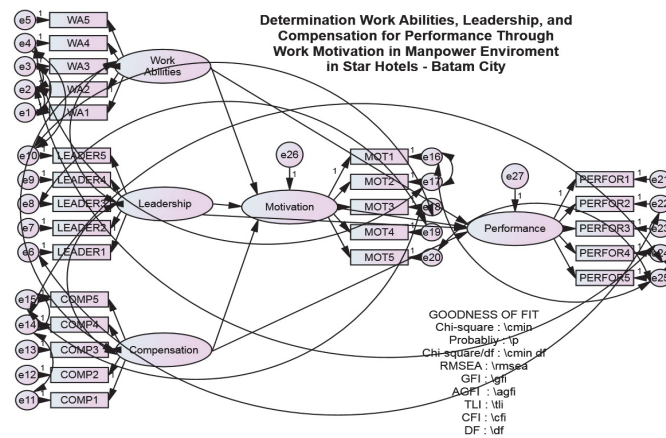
Determination Work Abilities, Leadership, and Compensation for Performance Through Work Motivation in Manpower Enviroment in Star Hotels - Batam City

e5 1 WA5
e4 1 WA4
e3 1 WA3
e2 1 WA2
e1 1 WA1
Work Abilities

e10 1 LEADER5
e9 1 LEADER4
e8 1 LEADER3
e7 1 LEADER2
e6 1 LEADER1
Leadership

e15 1 COMP5
e14 1 COMP4
e13 1 COMP3
e12 1 COMP2
e11 1 COMP1
Compensation

e26
1
Motivation

1
MOT1 e16
MOT2 e17
MOT3 e18
MOT4 e19
MOT5 e20

e27
1
Performance

1
PERFOR1 1 e21
PERFOR2 1 e22
PERFOR3 1 e23
PERFOR4 1 e24
PERFOR5 1 e25

GOODNESS OF FIT
Chi-square : \cmin
Probabliy : \p
Chi-square/df : \cmin df
RMSEA : \rmsea
GFI : \gfi
AGFI : \agfi
TLI : \tli
CFI : \cfi
DF : \df